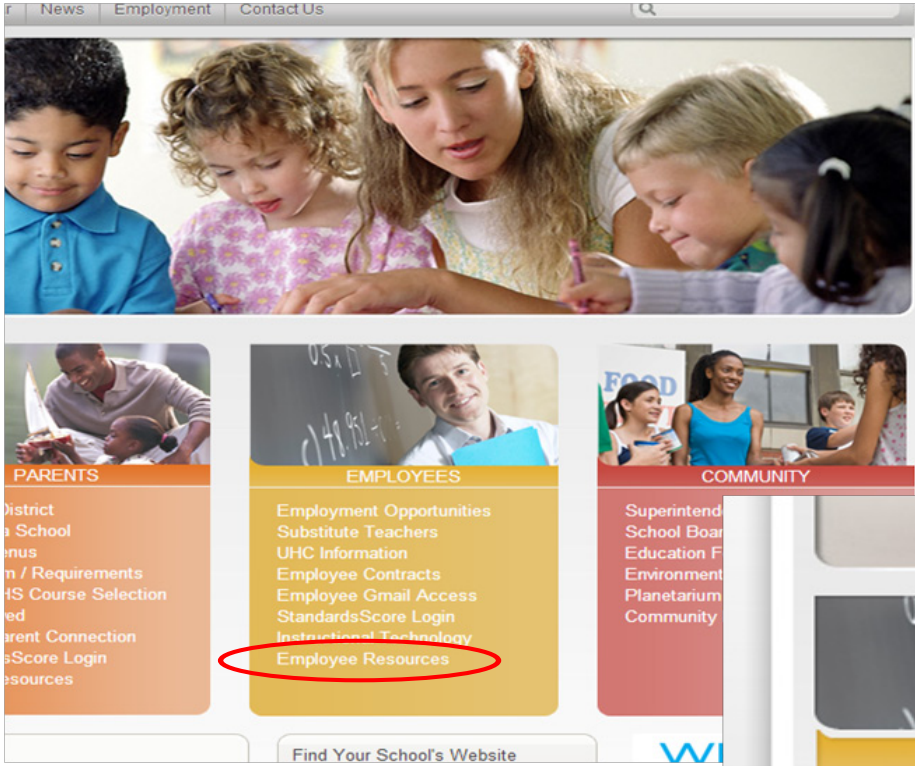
r | News | Employment | Contact Us

0.5 x
48.951

FOOD

PARENTS
District
a School
enus
m / Requirements
HS Course Selection
ved
arent Connection
sScore Login
esources

EMPLOYEES
Employment Opportunities
Substitute Teachers
UHC Information
Employee Contracts
Employee Gmail Access
StandardsScore Login
Instructional Technology
Employee Resources

COMMUNITY
Superintend
School Boa
Education F
Environment
Planetarium
Community

Find Your School's Website

W